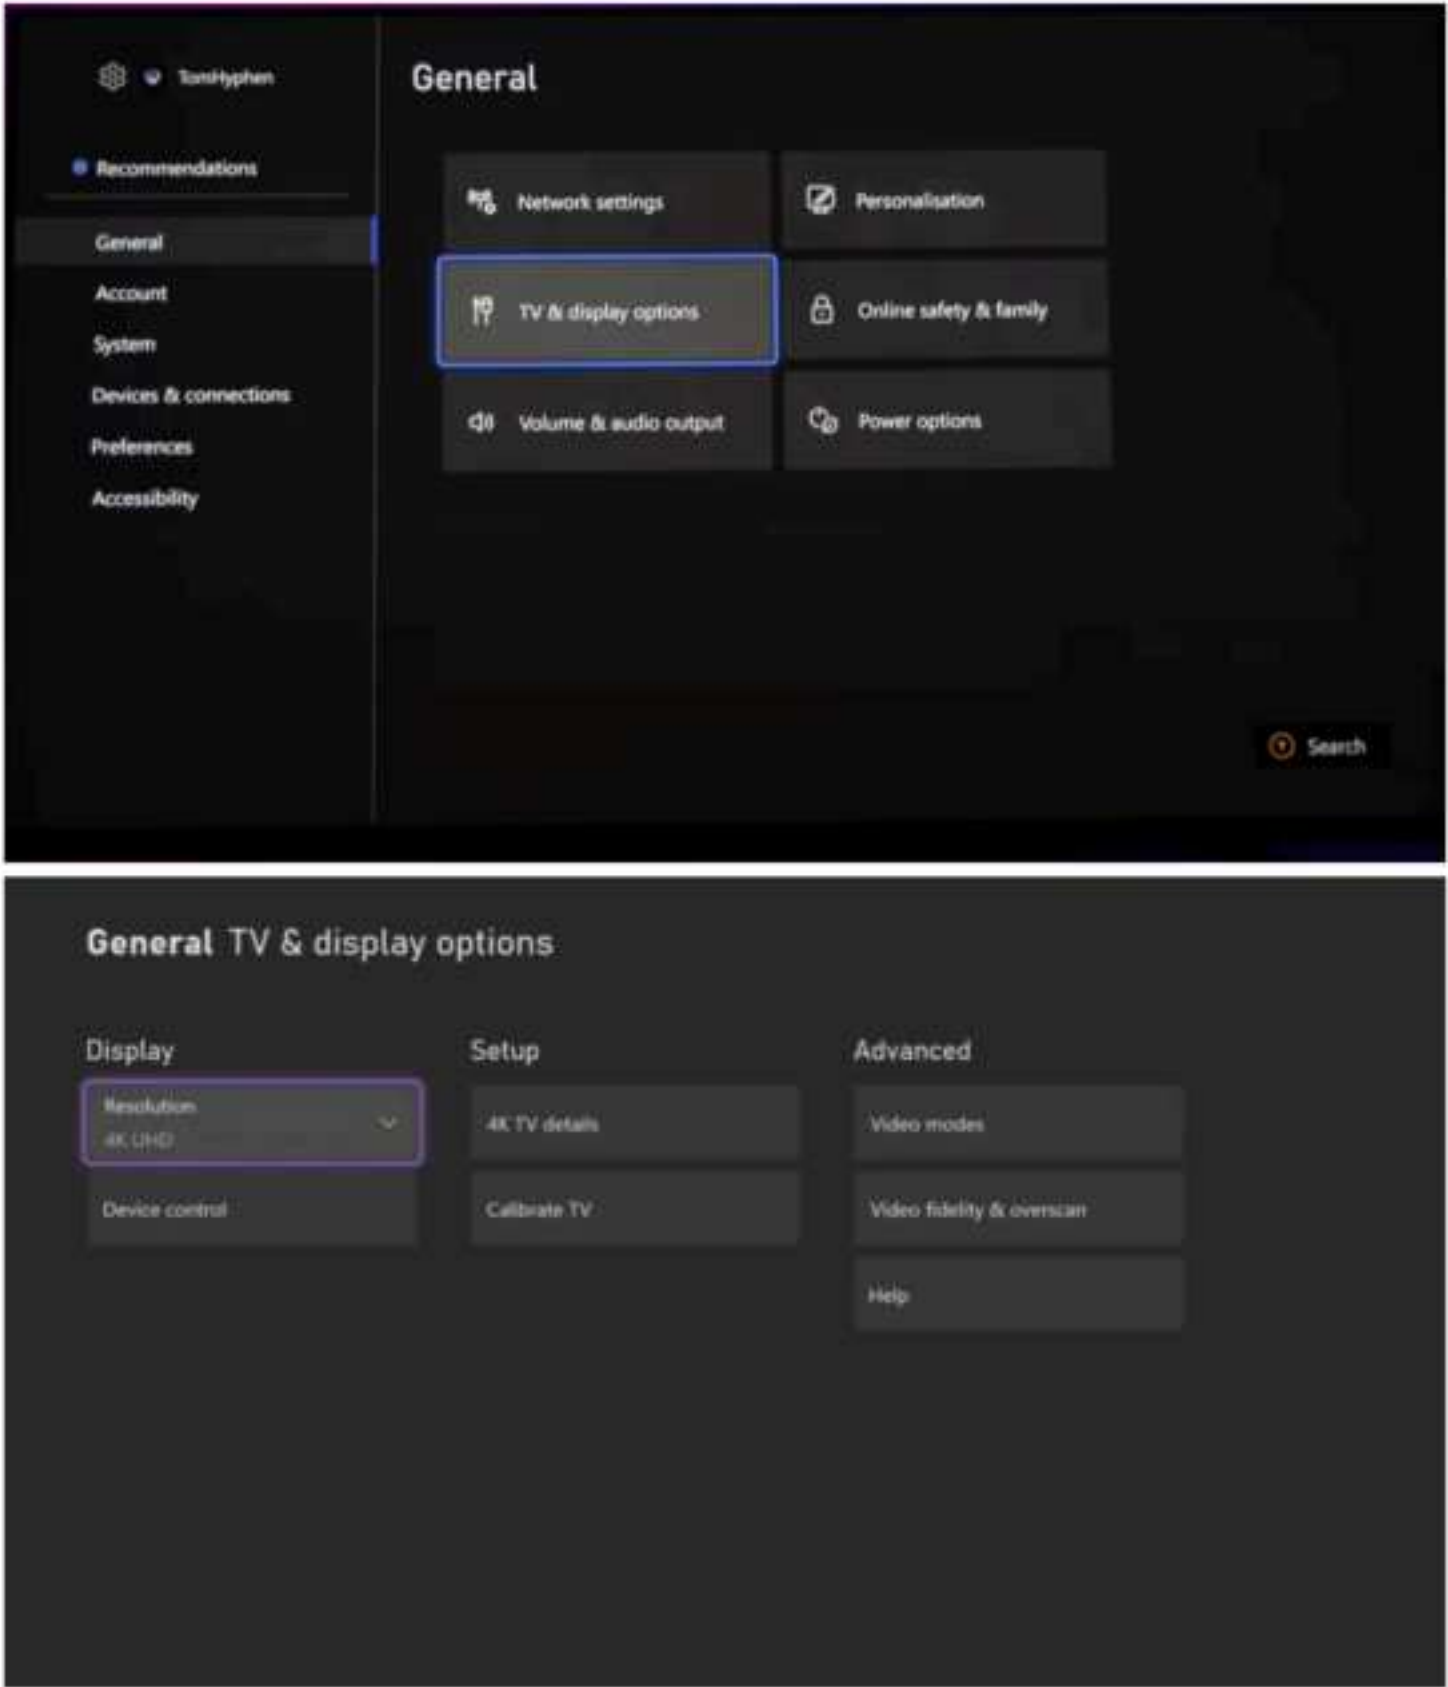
TomHyphen

Recommendations

General

Account

System

Devices & connections

Preferences

Accessibility

General

Network settings

Personalisation

TV & display options

Online safety & family

Volume & audio output

Power options

Search

General TV & display options

Display

Resolution
4K UHD

Device control

Setup

4K TV details

Calibrate TV

Advanced

Video modes

Video fidelity & overscan

Help